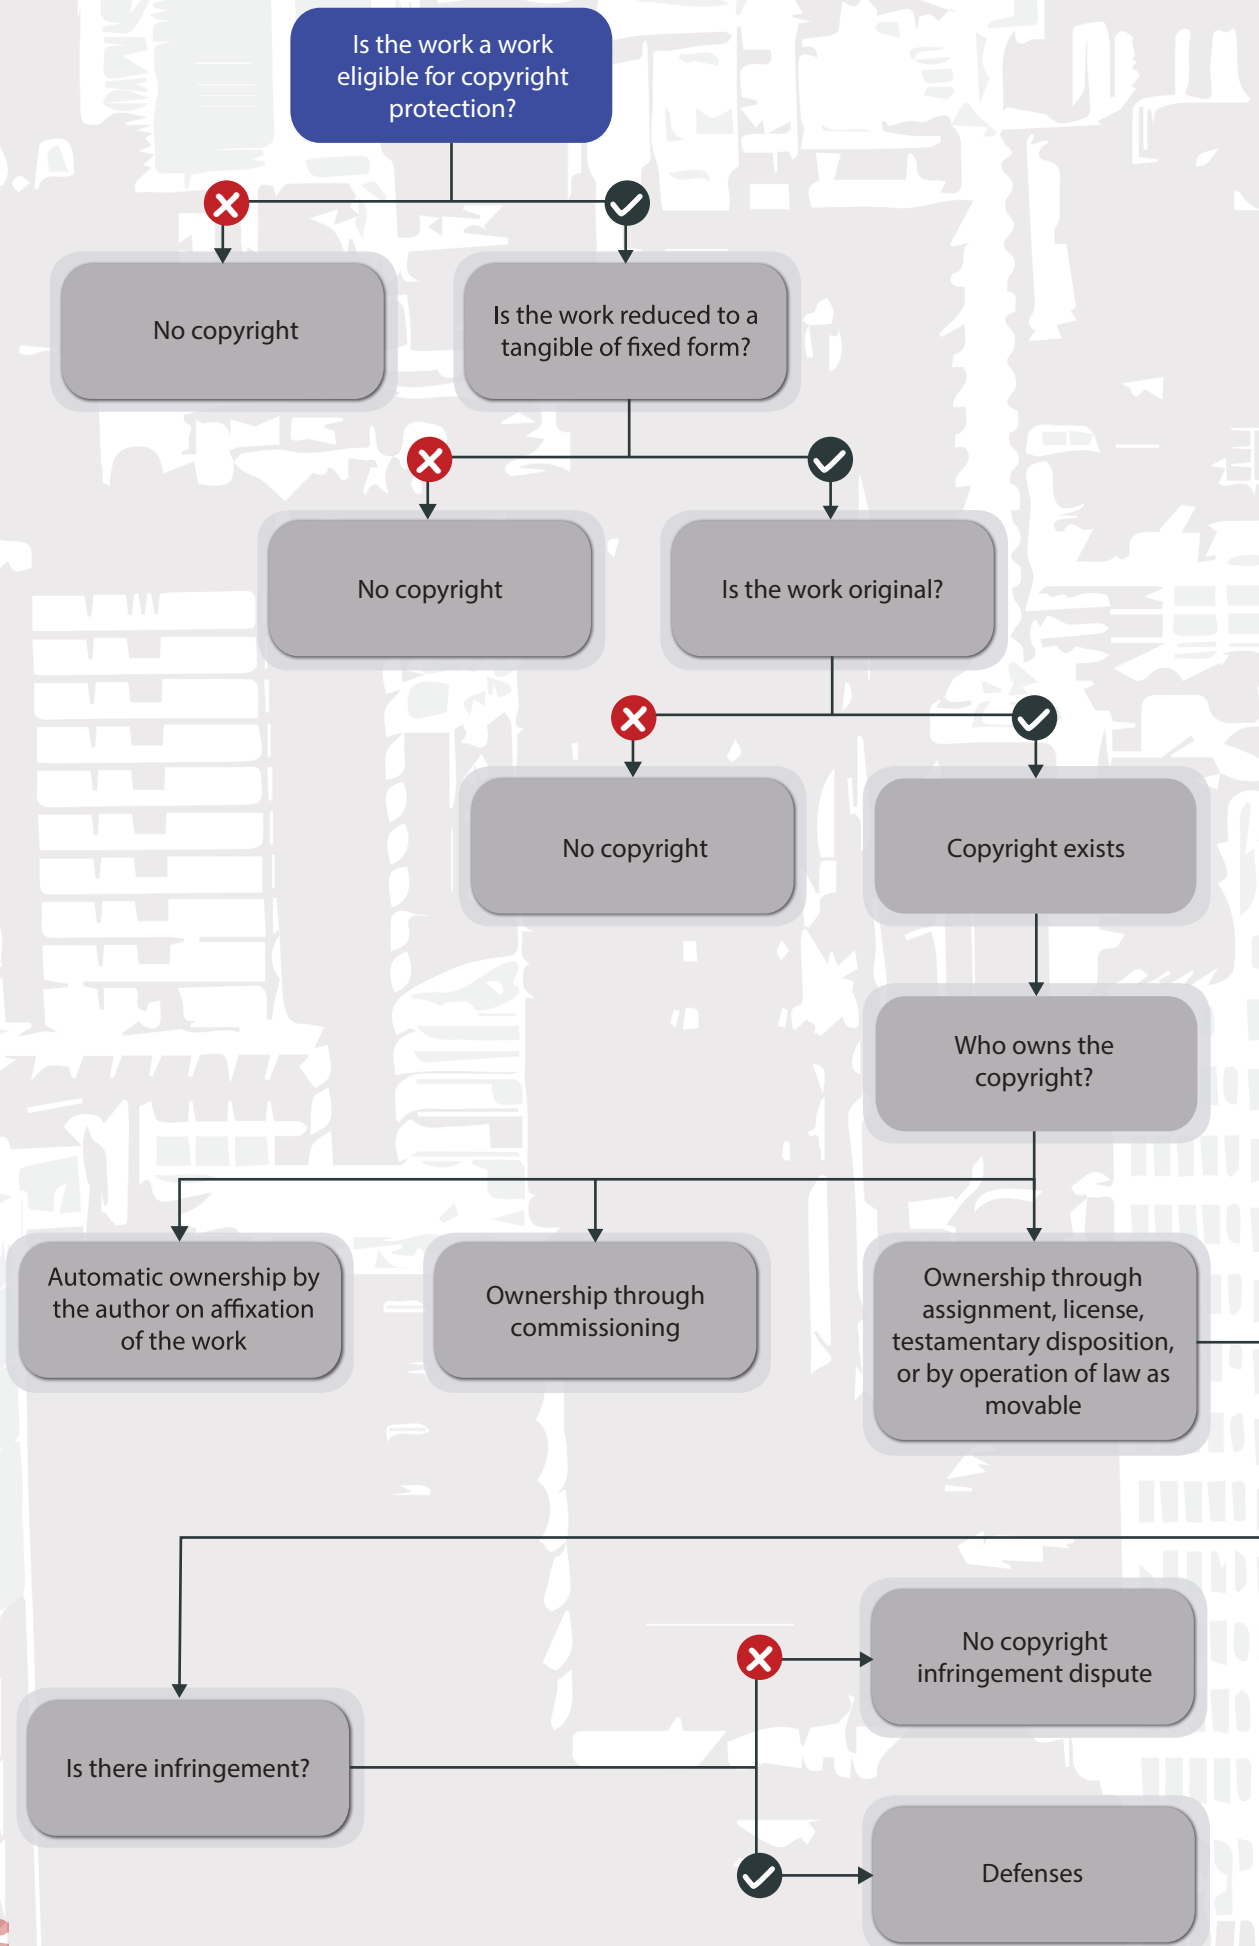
Is the work a work eligible for copyright protection?

No copyright

Is the work reduced to a tangible of fixed form?

No copyright

Is the work original?

No copyright

Copyright exists

Who owns the copyright?

Automatic ownership by the author on affixation of the work

Ownership through commissioning

Ownership through assignment, license, testamentary disposition, or by operation of law as movable

No copyright infringement dispute

Is there infringement?

Defenses